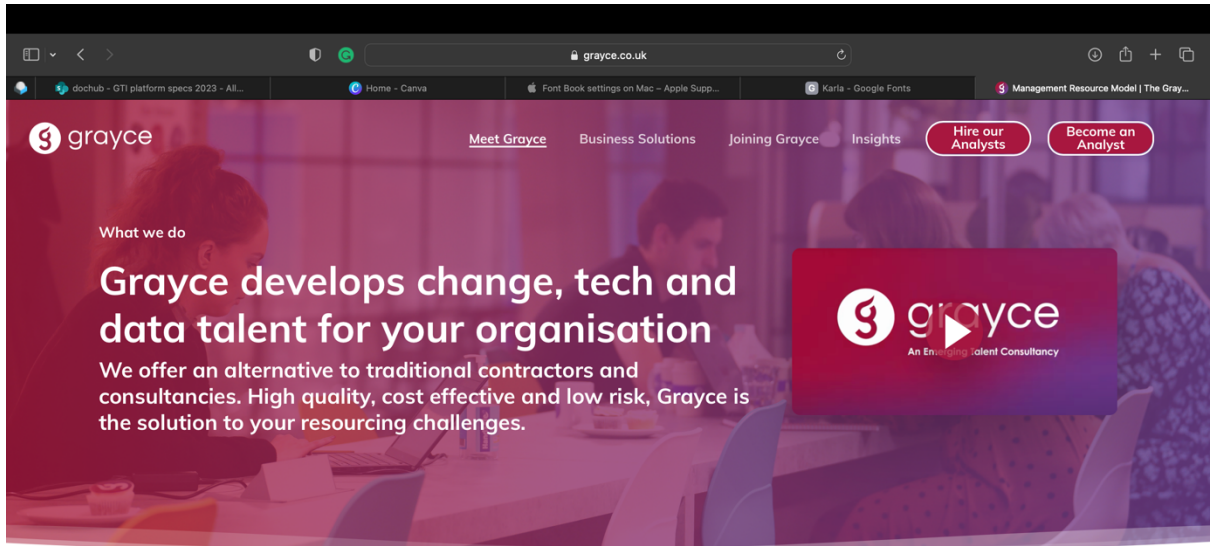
grayce.co.uk

dochub - GTI platform specs 2023 - All...
Home - Canva
Font Book settings on Mac – Apple Supp...
Karla - Google Fonts
Management Resource Model | The Gray...

grayce

Meet Grayce
Business Solutions
Joining Grayce
Insights
Hire our Analysts
Become an Analyst

What we do

Grayce develops change, tech and data talent for your organisation

We offer an alternative to traditional contractors and consultancies. High quality, cost effective and low risk, Grayce is the solution to your resourcing challenges.

grayce
An Emerging Talent Consultancy